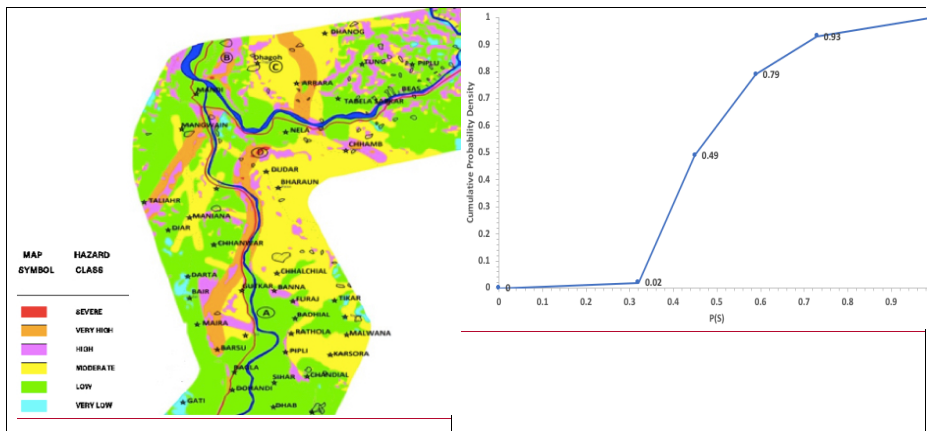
B
C
D
A
DHANOG
Dhagoh
TUNG
PIPLI
ARBARA
BEAS
TABELA BAZAR
MANDI
MANGWAIN
NELA
CHHAMB
DUDAR
BHARAUN
TALIAHR
MANIANA
DIAR
CHHANBAR
DARTA
CHHALCHIAL
GUTKAR
BANNA
BAIR
FURAJ
TIKAR
BADHIAL
MAIRA
RATHOLA
MALWANA
BARSU
PIPLI
KARSORA
BAILA
SIHAR
CHANDIAL
DORANDI
GATI
DHAB

MAP SYMBOL
HAZARD CLASS
SEVERE
VERY HIGH
HIGH
MODERATE
LOW
VERY LOW

Cumulative Probability Density
1
0.9
0.8
0.7
0.6
0.5
0.4
0.3
0.2
0.1
0
0
0.1
0.2
0.3
0.4
0.5
0.6
0.7
0.8
0.9
P(S)
0
0.02
0.49
0.79
0.93